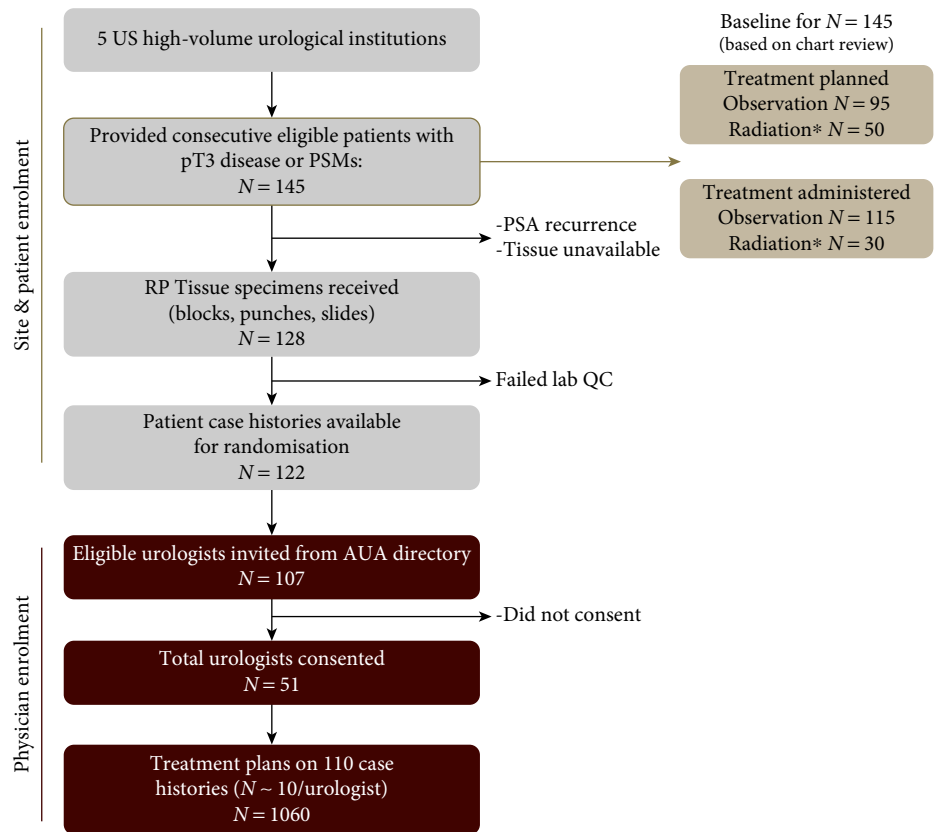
Site & patient enrolment

5 US high-volume urological institutions

Provided consecutive eligible patients with pT3 disease or PSMs:
$N = 145$

-PSA recurrence
-Tissue unavailable

RP Tissue specimens received (blocks, punches, slides)
$N = 128$

Failed lab QC

Patient case histories available for randomisation
$N = 122$

Baseline for $N = 145$
(based on chart review)

Treatment planned
Observation $N = 95$
Radiation$*$ $N = 50$

Treatment administered
Observation $N = 115$
Radiation$*$ $N = 30$

Physician enrolment

Eligible urologists invited from AUA directory
$N = 107$

-Did not consent

Total urologists consented
$N = 51$

Treatment plans on 110 case histories ($N$ ~ 10/urologist)
$N = 1060$